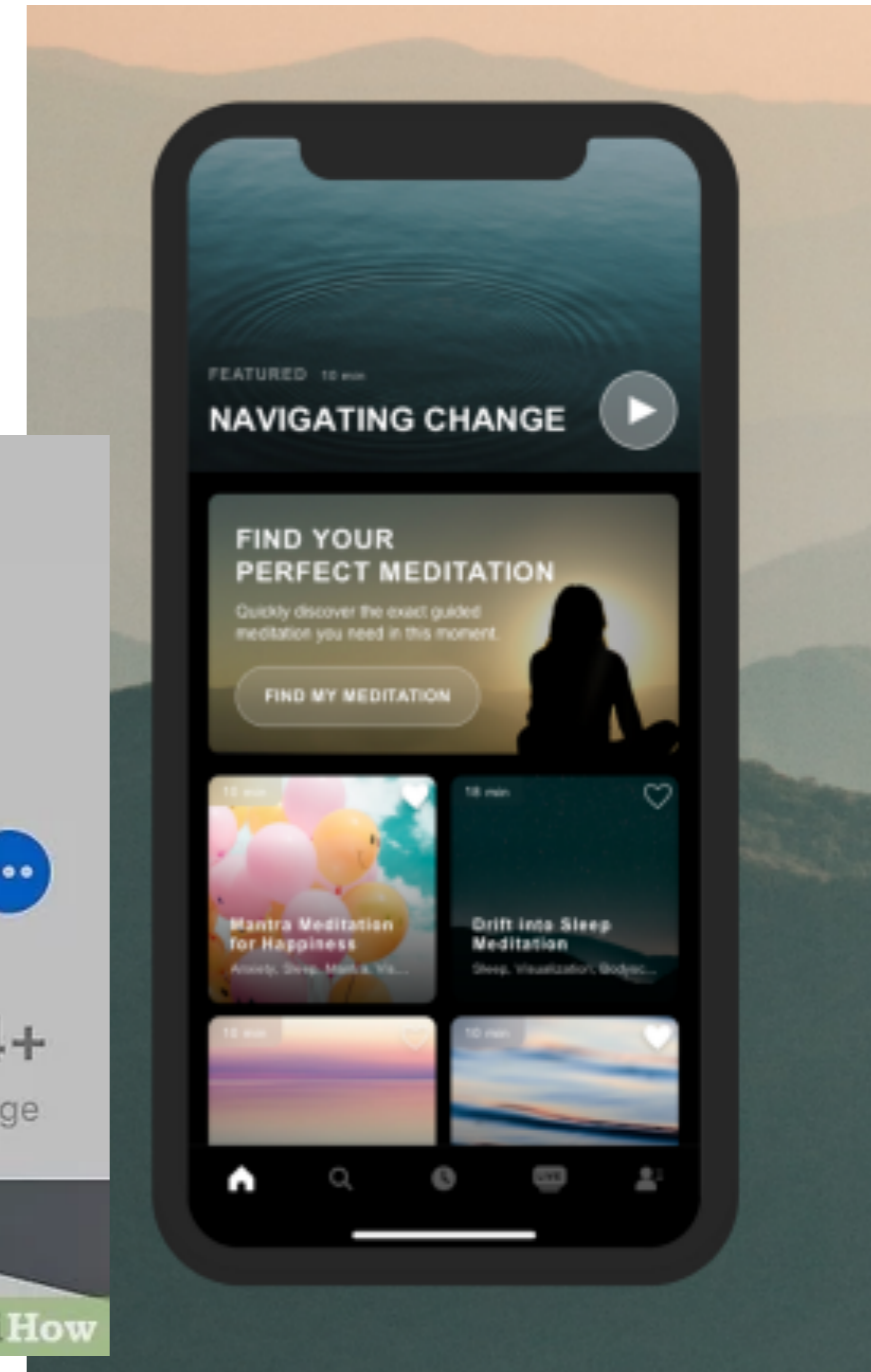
FEATURED 10 min

NAVIGATING CHANGE

FIND YOUR PERFECT MEDITATION

Quickly discover the exact guided meditation you need in this moment.

FIND MY MEDITATION

10 min

Mantra Meditation for Happiness

Anxiety, Sleep, Mantra, Vis...

18 min

Drift into Sleep Meditation

Sleep, Visualization, Bodysc...

10 min

10 min

LIVE

4+

ge

How